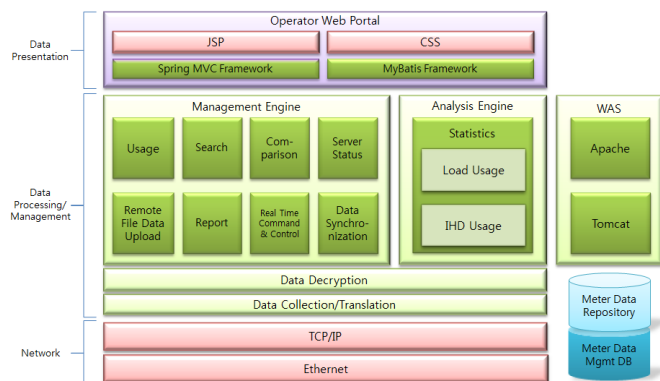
Data Presentation

Operator Web Portal

JSP

CSS

Spring MVC Framework

MyBatis Framework

Data Processing/ Management

Management Engine

Usage

Search

Comparison

Server Status

Remote File Data Upload

Report

Real Time Command & Control

Data Synchronization

Analysis Engine

Statistics

Load Usage

IHD Usage

WAS

Apache

Tomcat

Data Decryption

Data Collection/Translation

Meter Data Repository

Meter Data Mgmt DB

Network

TCP/IP

Ethernet